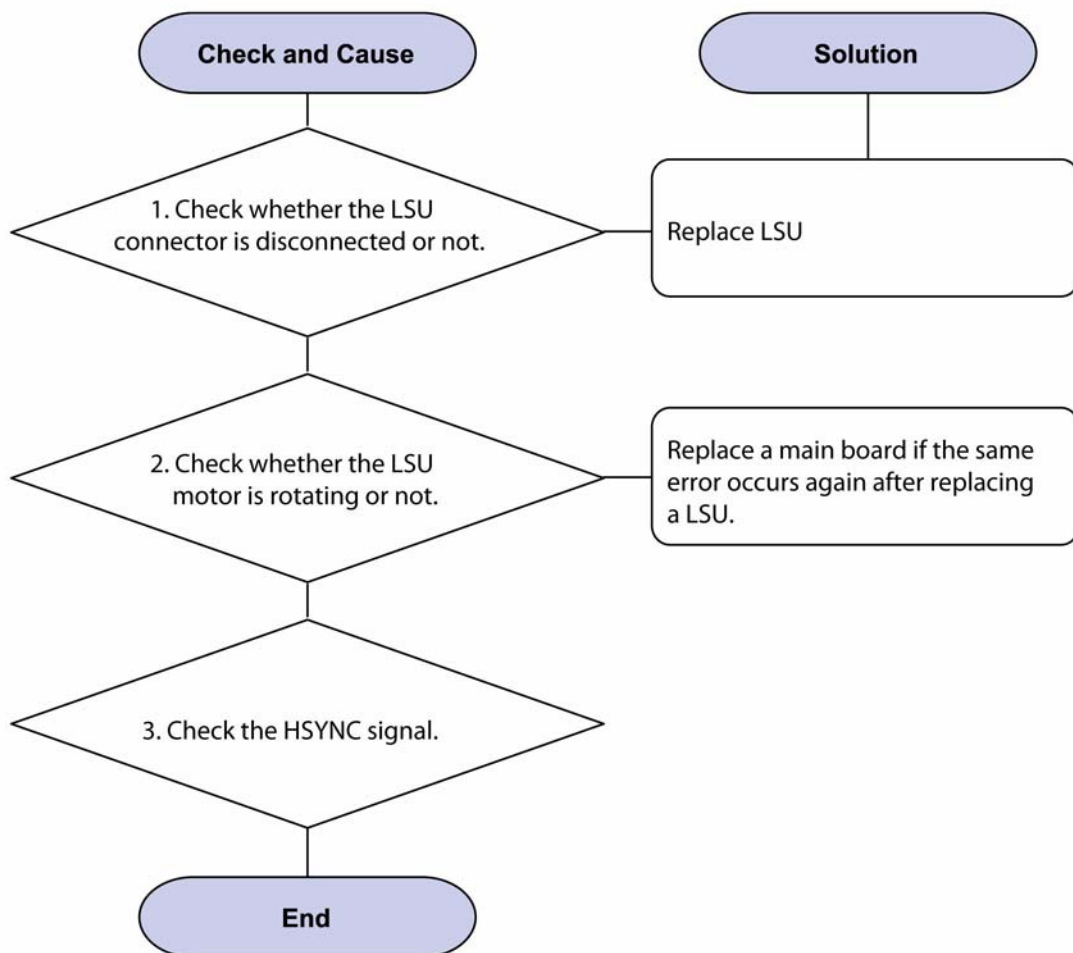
Check and Cause

Solution

1. Check whether the LSU connector is disconnected or not.

Replace LSU

2. Check whether the LSU motor is rotating or not.

Replace a main board if the same error occurs again after replacing a LSU.

3. Check the HSYNC signal.

End